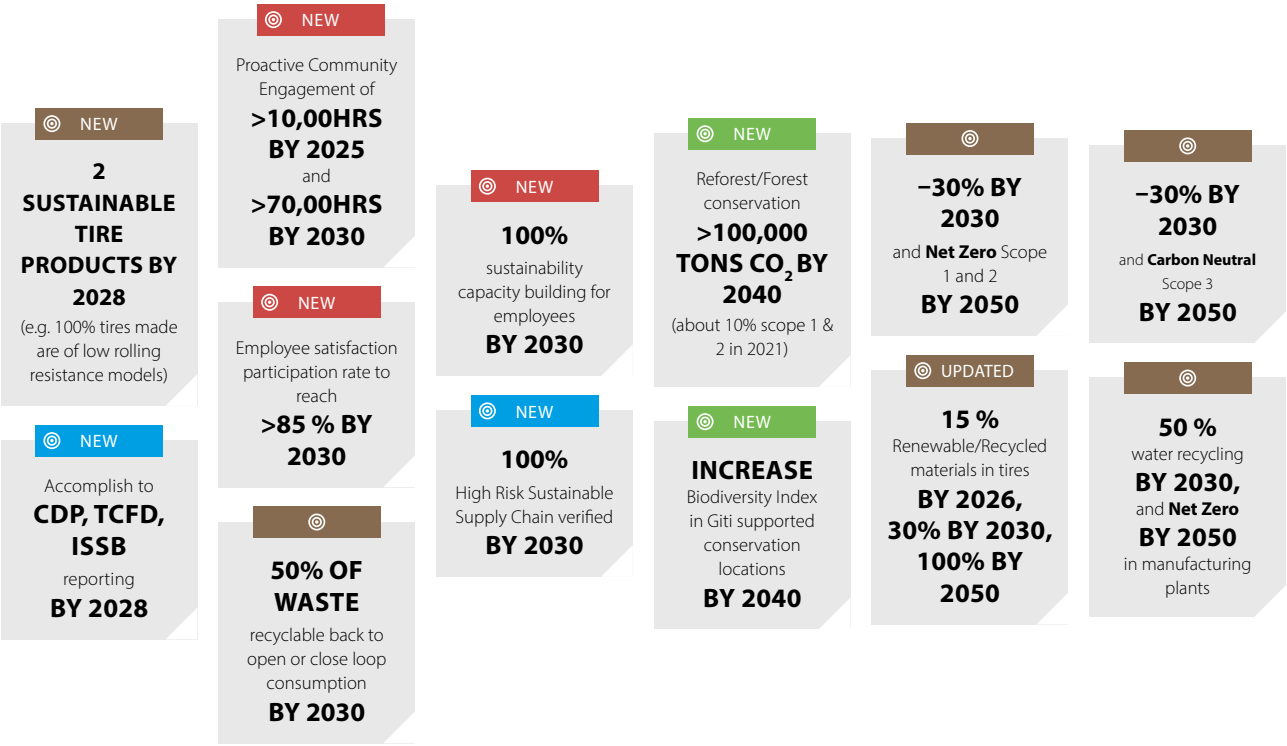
NEW

2 SUSTAINABLE TIRE PRODUCTS BY 2028

(e.g. 100% tires made are of low rolling resistance models)

NEW

Accomplish to

CDP, TCFD, ISSB

reporting

BY 2028

NEW

Proactive Community Engagement of

>10,00HRS BY 2025

and

>70,00HRS BY 2030

NEW

Employee satisfaction participation rate to reach

>85 % BY 2030

50% OF WASTE

recyclable back to open or close loop consumption

BY 2030

NEW

100%

sustainability capacity building for employees

BY 2030

NEW

100%

High Risk Sustainable Supply Chain verified

BY 2030

NEW

Reforest/Forest conservation

>100,000 TONS $CO_2$ BY 2040

(about 10% scope 1 & 2 in 2021)

NEW

INCREASE

Biodiversity Index in Giti supported conservation locations

BY 2040

−30% BY 2030

and Net Zero Scope 1 and 2

BY 2050

UPDATED

15 %

Renewable/Recycled materials in tires

BY 2026, 30% BY 2030, 100% BY 2050

−30% BY 2030

and Carbon Neutral Scope 3

BY 2050

50 %

water recycling

BY 2030,

and Net Zero

BY 2050

in manufacturing plants